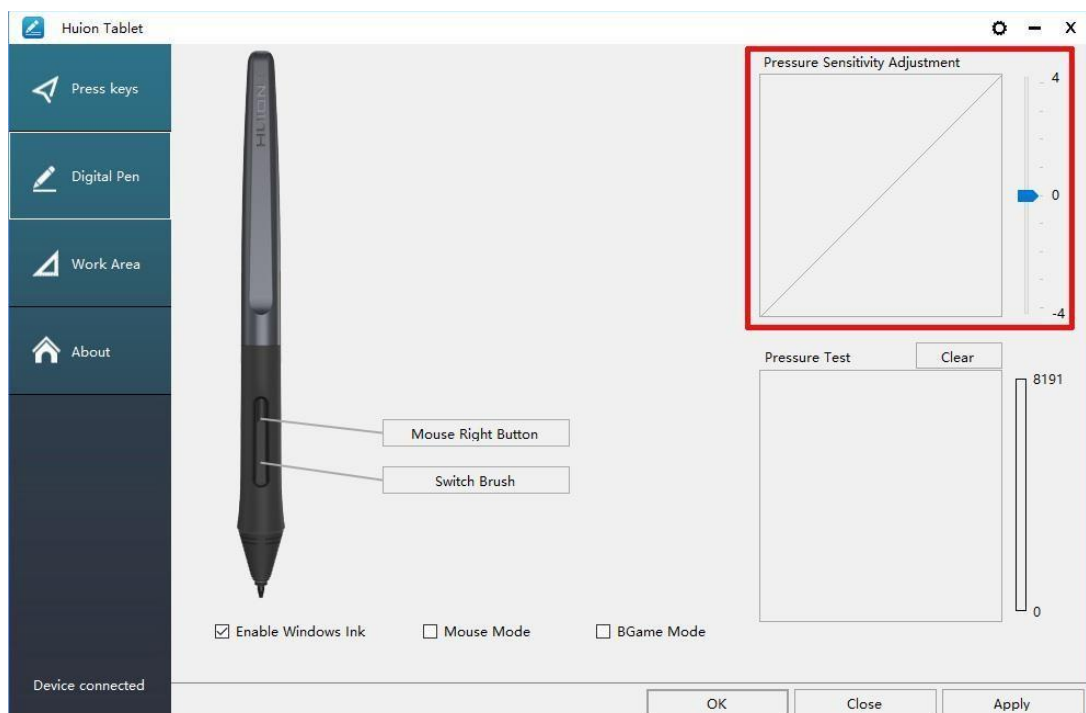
Huion Tablet

Press keys

Digital Pen

Work Area

About

Device connected

HUION

Mouse Right Button

Switch Brush

☑ Enable Windows Ink

☐ Mouse Mode

☐ BGame Mode

Pressure Sensitivity Adjustment

4

0

-4

Pressure Test

Clear

8191

0

OK

Close

Apply